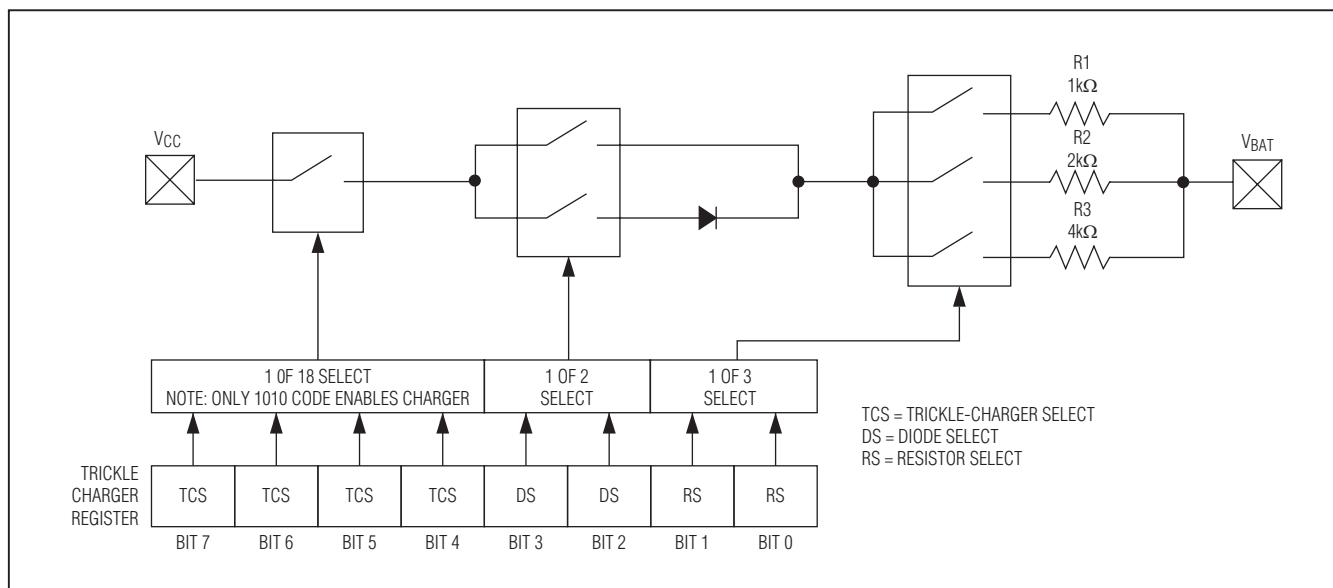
R1
1kΩ
R2
2kΩ
R3
4kΩ

$V_{CC}$

$V_{BAT}$

1 OF 18 SELECT
NOTE: ONLY 1010 CODE ENABLES CHARGER

1 OF 2
SELECT

1 OF 3
SELECT

TCS = TRICKLE-CHARGER SELECT
DS = DIODE SELECT
RS = RESISTOR SELECT

TRICKLE CHARGER REGISTER

| TCS | TCS | TCS | TCS | DS | DS | RS | RS |
|---|---|---|---|---|---|---|---|
| BIT 7 | BIT 6 | BIT 5 | BIT 4 | BIT 3 | BIT 2 | BIT 1 | BIT 0 |